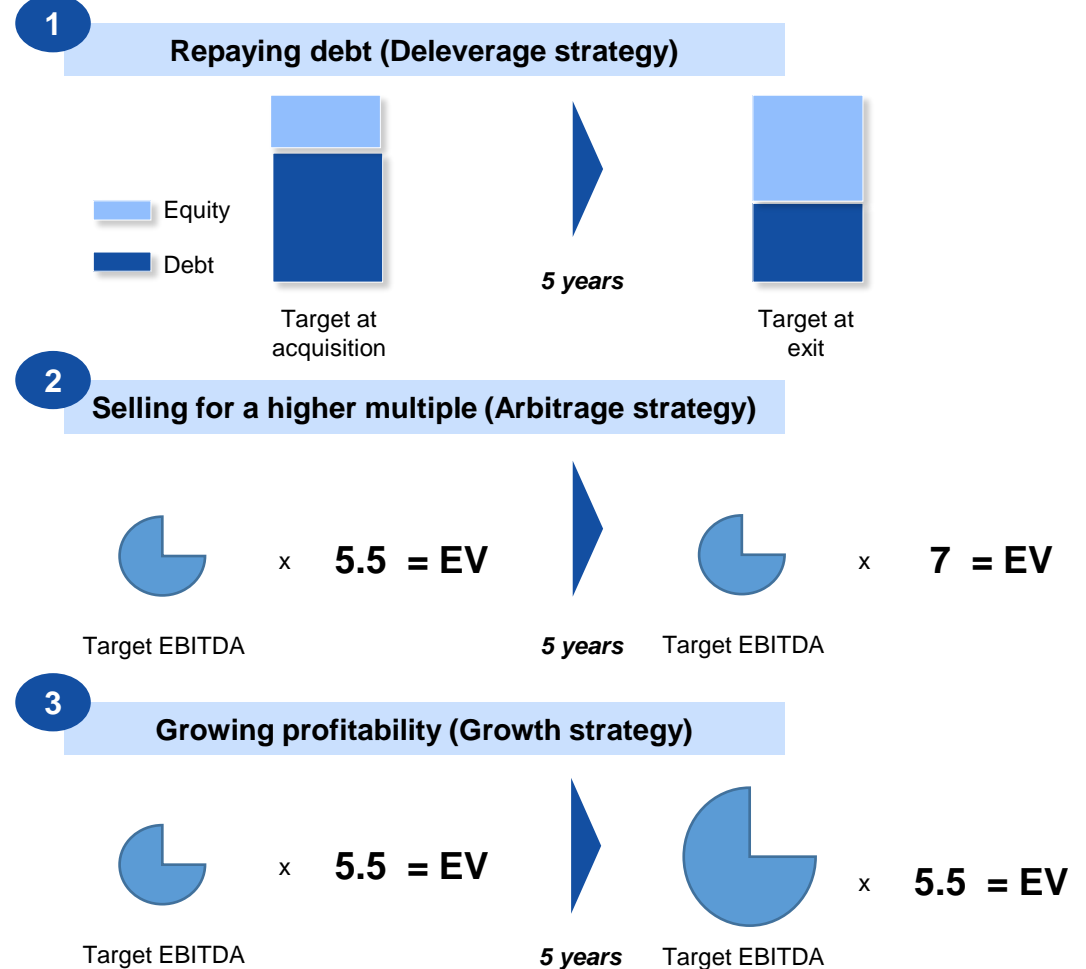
1

Repaying debt (Deleverage strategy)

Equity

Debt

5 years

Target at acquisition

Target at exit

2

Selling for a higher multiple (Arbitrage strategy)

x 5.5 = EV

x 7 = EV

Target EBITDA

5 years

Target EBITDA

3

Growing profitability (Growth strategy)

x 5.5 = EV

x 5.5 = EV

Target EBITDA

5 years

Target EBITDA